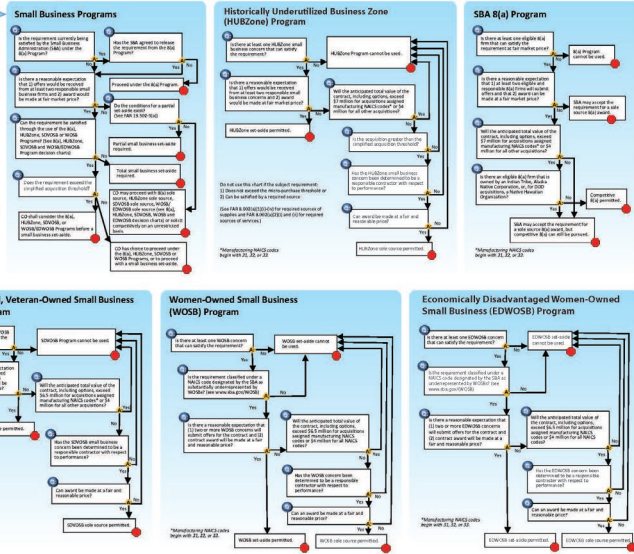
Small Business Programs

A Is the requirement currently being satisfied by the Small Business Administration (SBA) under the 8(a) Program?

B Has the SBA agreed to release the requirement from the 8(a) Program?

Yes

No

Proceed under the 8(a) Program.

C Is there a reasonable expectation that 1) offers will be received from at least two responsible small business firms and 2) award will be made at fair market price?

D Do the conditions for a partial set-aside exist? (see FAR 19.502-3(a))

Partial small business set-aside required.

E Can this requirement be satisfied through the use of the 8(a), HUBZone, SDVOSB or WOSB Programs? (see 8(a), HUBZone, SDVOSB and WOSB/EDWOSB Program decision charts)

Total small business set-aside required.

F Does the requirement exceed the simplified acquisition threshold?

CO may proceed with 8(a) sole source, HUBZone sole source, SDVOSB sole source, WOSB/EDWOSB sole source (see 8(a), HUBZone, SDVOSB, WOSB and EDWOSB decision charts) or solicit competitively on an unrestricted basis.

CO shall consider the 8(a), HUBZone, SDVOSB, or WOSB/EDWOSB Programs before a small business set-aside.

CO has choice to proceed under the 8(a), HUBZone, SDVOSB or WOSB Programs, or to proceed with a small business set-aside.

Yes

No

Historically Underutilized Business Zone (HUBZone) Program

A Is there at least one HUBZone small business concern that can satisfy the requirement?

HUBZone Program cannot be used.

B Is there a reasonable expectation that 1) offers will be received from at least two HUBZone small business concerns and 2) award would be made at fair market price?

C Will the anticipated total value of the contract, including options, exceed $7 million for acquisitions assigned manufacturing NAICS codes* or $4 million for all other acquisitions?

HUBZone set-aside permitted.

D Is the acquisition greater than the simplified acquisition threshold?

E Has the HUBZone small business concern been determined to be a responsible contractor with respect to performance?

F Can award be made at a fair and reasonable price?

HUBZone sole source permitted.

Do not use this chart if the subject requirement: (1) Does not exceed the micro-purchase threshold or (2) Can be satisfied by a required source

(See FAR 8.002(a)(1)(i)-(vii) for required sources of supplies and FAR 8.002(a)(2)(i) and (ii) for required sources of services.)

*Manufacturing NAICS codes begin with 31, 32, or 33.

Yes

No

SBA 8(a) Program

A Is there at least one eligible 8(a) firm that can satisfy the requirement at fair market price?

8(a) Program cannot be used.

B Is there a reasonable expectation that 1) at least two responsible 8(a) firms will submit offers and that 2) award can be made at a fair market price?

SBA may accept the requirement for a sole source 8(a) award.

C Will the anticipated total value of the contract, including options, exceed $7 million for acquisitions assigned manufacturing NAICS codes* or $4 million for all other acquisitions?

D Is there an eligible 8(a) firm that is owned by an Indian Tribe, Alaska Native Corporation, or, for DOD acquisitions, a Native Hawaiian Organization?

Competitive 8(a) permitted.

SBA may accept the requirement for a sole source 8(a) award, but competitive 8(a) can still be pursued.

*Manufacturing NAICS codes begin with 31, 32, or 33.

Yes

No

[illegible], Veteran-Owned Small Business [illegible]am

SDVOSB Program cannot be used.

Will the anticipated total value of the contract, including options, exceed $6.5 million for acquisitions assigned manufacturing NAICS codes* or $4 million for all other acquisitions?

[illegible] permitted.

Has the SDVOSB small business concern been determined to be a responsible contractor with respect to performance?

Can award be made at a fair and reasonable price?

SDVOSB sole source permitted.

Yes

No

Women-Owned Small Business (WOSB) Program

A Is there at least one WOSB concern that can satisfy the requirement?

WOSB set-aside cannot be used.

B Is the requirement classified under a NAICS code designated by the SBA as substantially underrepresented by WOSBs? (see www.sba.gov/WOSB)

C Is there a reasonable expectation that (1) two or more WOSB concerns will submit offers for the contract and (2) contract award will be made at a fair and reasonable price?

D Will the anticipated total value of the contract, including options, exceed $6.5 million for acquisitions assigned manufacturing NAICS codes* or $4 million for all other NAICS codes?

E Has the WOSB concern been determined to be a responsible contractor with respect to performance?

F Can award be made at a fair and reasonable price?

WOSB set-aside permitted.

WOSB sole source permitted.

*Manufacturing NAICS codes begin with 31, 32, or 33.

Yes

No

Economically Disadvantaged Women-Owned Small Business (EDWOSB) Program

A Is there at least one EDWOSB concern that can satisfy the requirement?

EDWOSB set-aside cannot be used.

B Is the requirement classified under a NAICS code designated by the SBA as underrepresented by WOSBs? (see www.sba.gov/WOSB)

C Is there a reasonable expectation that (1) two or more EDWOSB concerns will submit offers for the contract and (2) contract award will be made at a fair and reasonable price?

D Will the anticipated total value of the contract, including options, exceed $6.5 million for acquisitions assigned manufacturing NAICS codes* or $4 million for all NAICS codes?

E Has the EDWOSB concern been determined to be a responsible contractor with respect to performance?

F Can award be made at a fair and reasonable price?

EDWOSB set-aside permitted.

EDWOSB sole source permitted.

*Manufacturing NAICS codes begin with 31, 32, or 33.

Yes

No